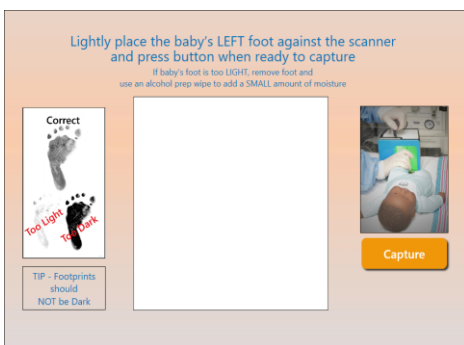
Lightly place the baby's LEFT foot against the scanner and press button when ready to capture

If baby's foot is too LIGHT, remove foot and use an alcohol prep wipe to add a SMALL amount of moisture

Correct

Too Light

Too Dark

TIP - Footprints should NOT be Dark

Capture